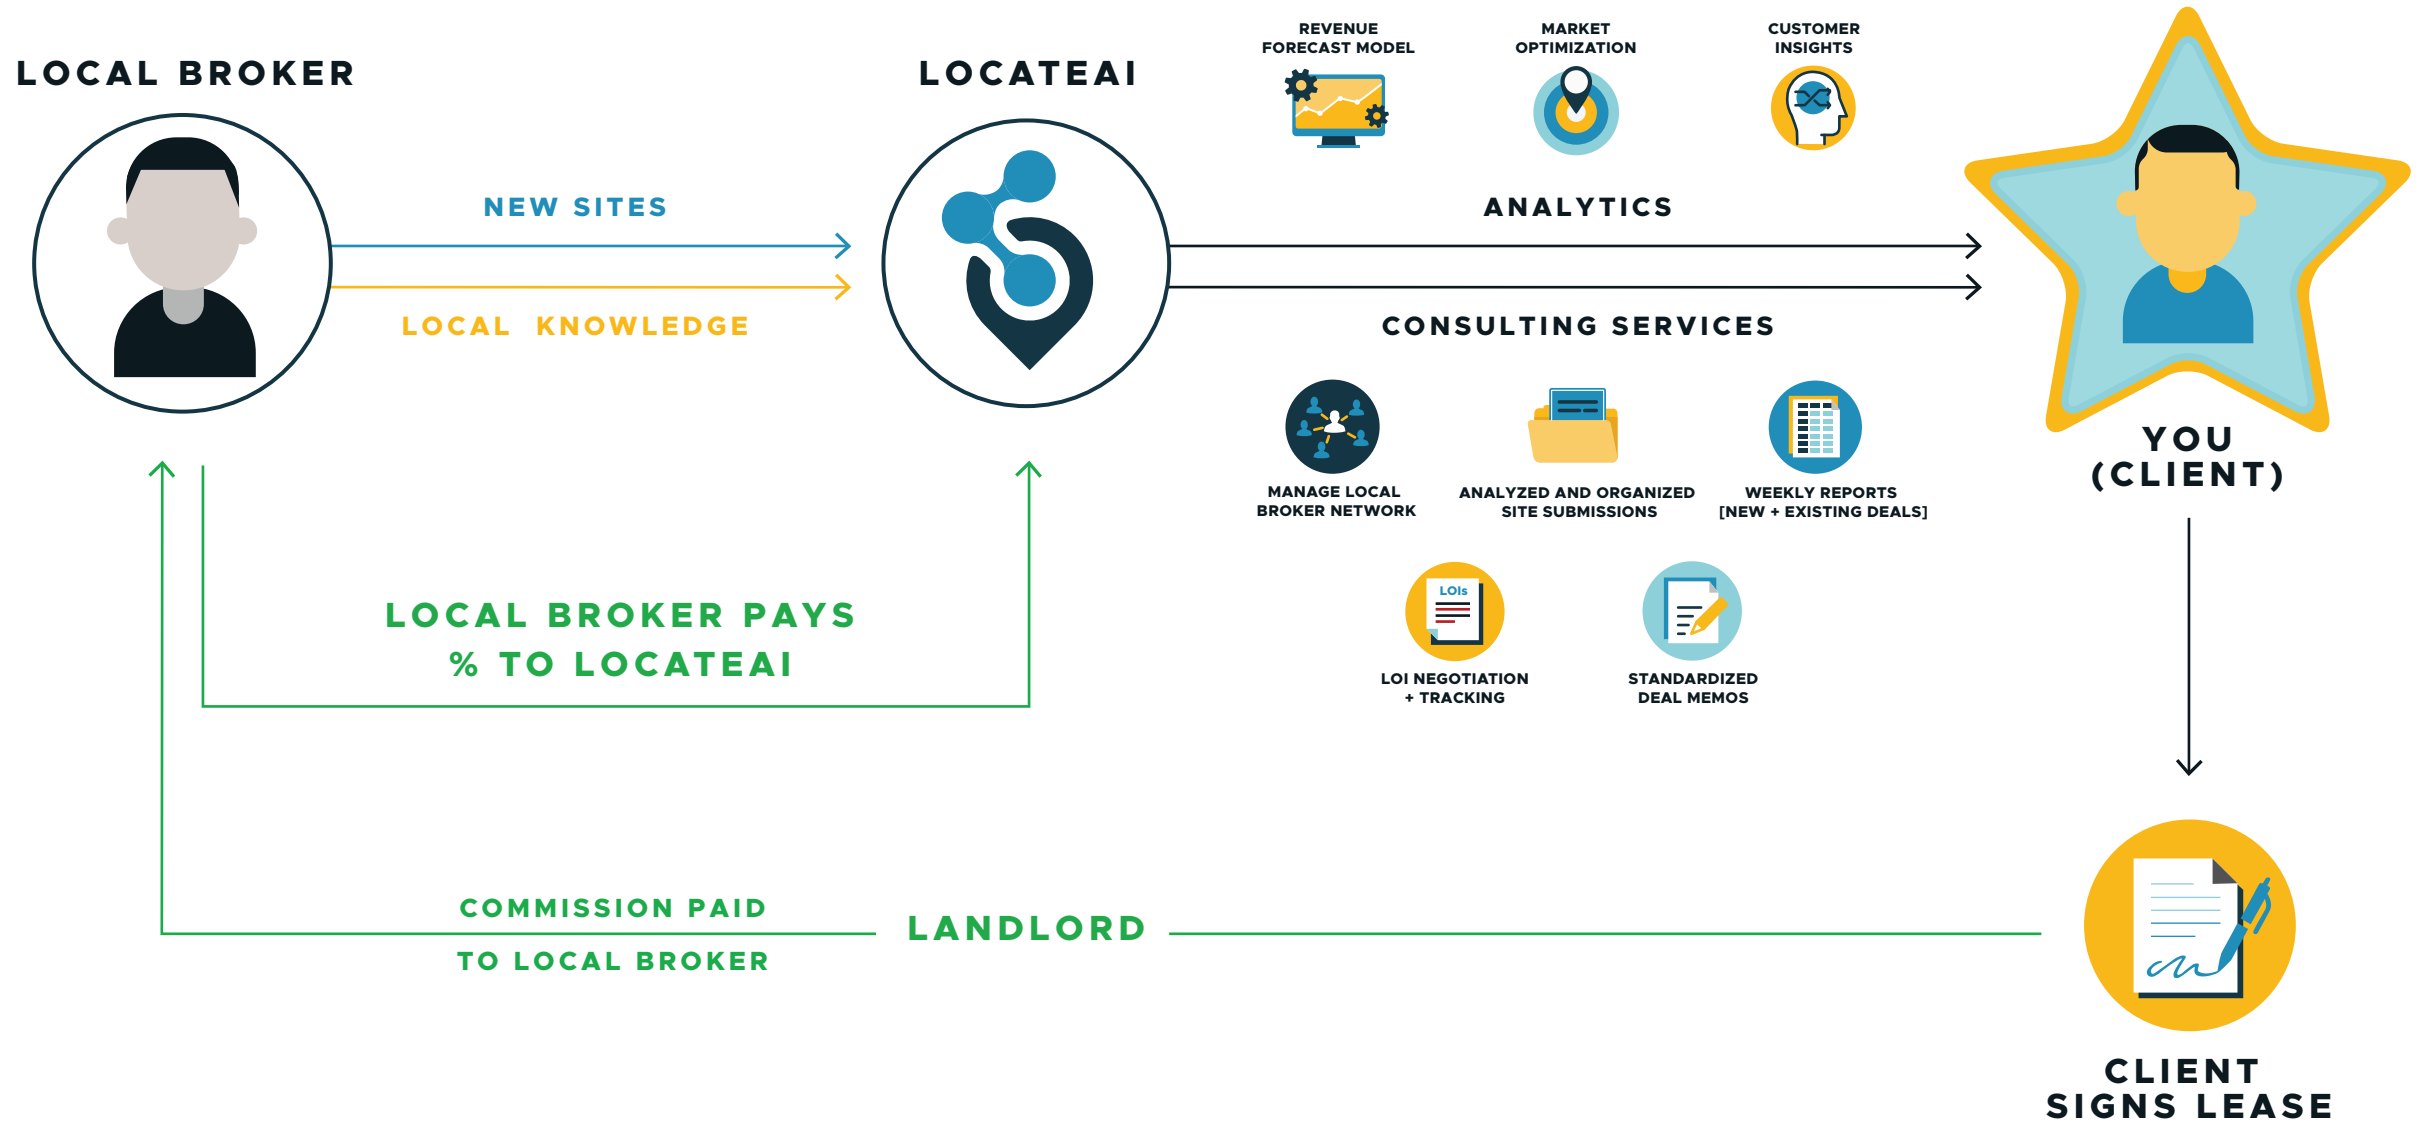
LOCAL BROKER

LOCATEAI

REVENUE FORECAST MODEL

MARKET OPTIMIZATION

CUSTOMER INSIGHTS

NEW SITES

LOCAL KNOWLEDGE

ANALYTICS

CONSULTING SERVICES

YOU (CLIENT)

MANAGE LOCAL BROKER NETWORK

ANALYZED AND ORGANIZED SITE SUBMISSIONS

WEEKLY REPORTS [NEW + EXISTING DEALS]

LOIs

LOI NEGOTIATION + TRACKING

STANDARDIZED DEAL MEMOS

LOCAL BROKER PAYS % TO LOCATEAI

COMMISSION PAID

TO LOCAL BROKER

LANDLORD

CLIENT SIGNS LEASE